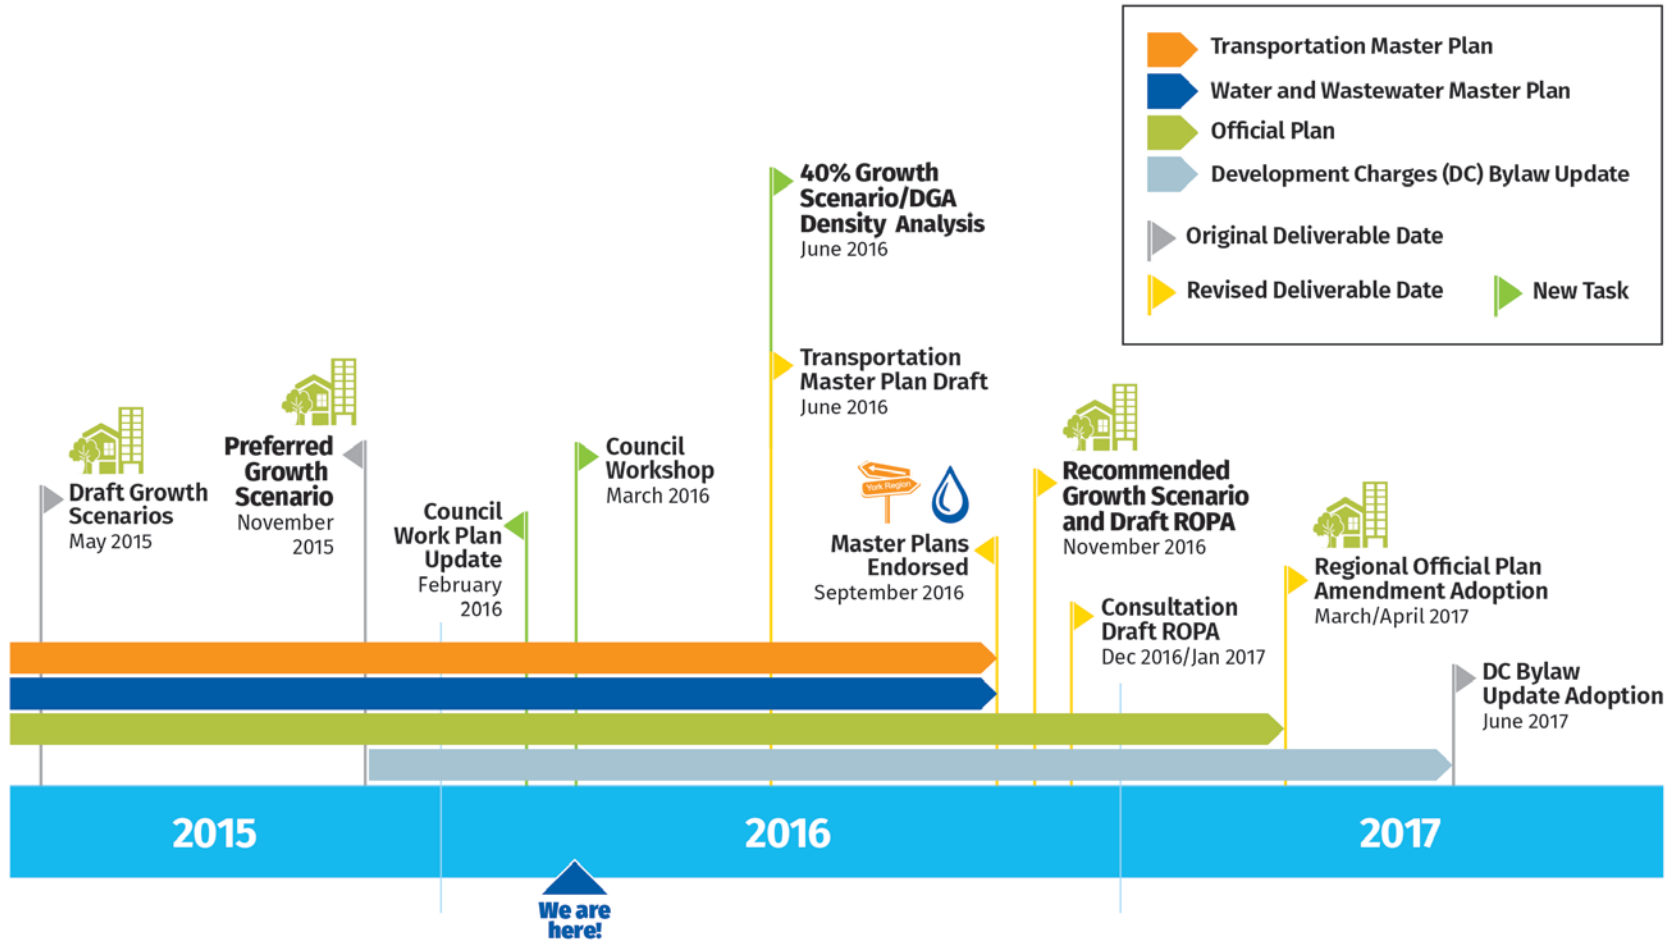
Transportation Master Plan
Water and Wastewater Master Plan
Official Plan
Development Charges (DC) Bylaw Update
Original Deliverable Date
Revised Deliverable Date
New Task

40% Growth Scenario/DGA Density Analysis
June 2016

Transportation Master Plan Draft
June 2016

Draft Growth Scenarios
May 2015

Preferred Growth Scenario
November 2015

Council Work Plan Update
February 2016

Council Workshop
March 2016

York Region

Master Plans Endorsed
September 2016

Recommended Growth Scenario and Draft ROPA
November 2016

Consultation Draft ROPA
Dec 2016/Jan 2017

Regional Official Plan Amendment Adoption
March/April 2017

DC Bylaw Update Adoption
June 2017

2015
2016
2017

We are here!